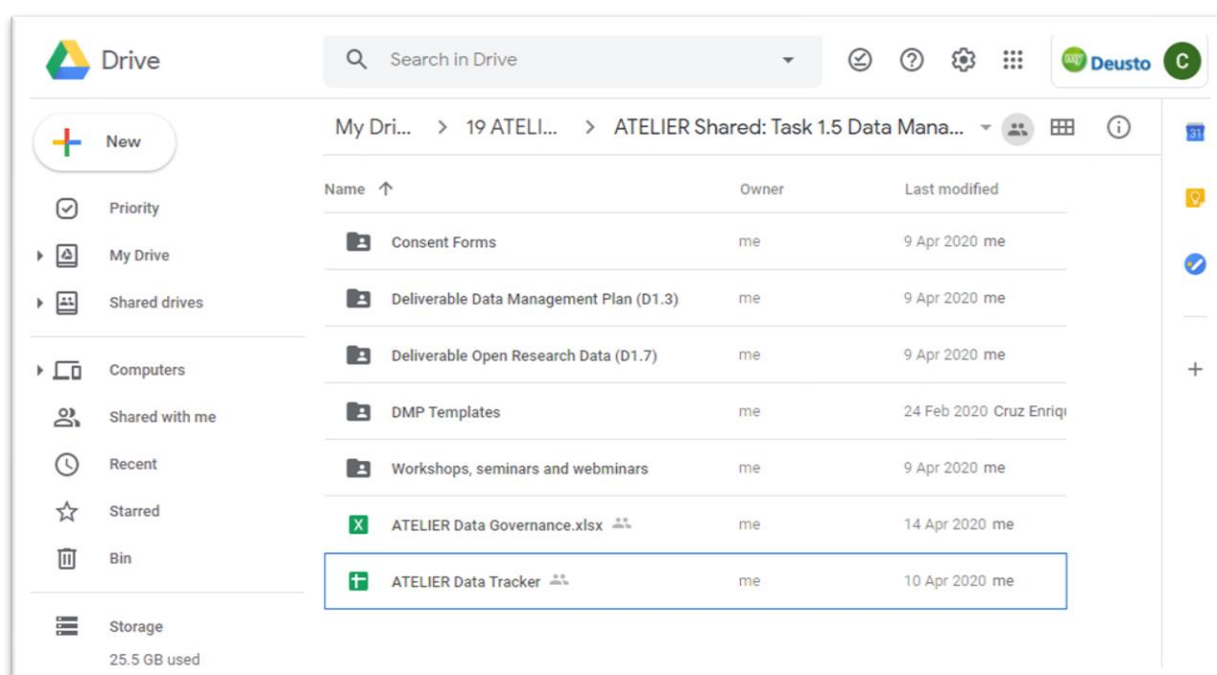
Drive

Search in Drive

Deusto C

New

Priority

My Drive

Shared drives

Computers

Shared with me

Recent

Starred

Bin

Storage

25.5 GB used

My Dri... > 19 ATELI... > ATELIER Shared: Task 1.5 Data Mana...

| Name ↑ | Owner | Last modified |
|---|---|---|
| Consent Forms | me | 9 Apr 2020 me |
| Deliverable Data Management Plan (D1.3) | me | 9 Apr 2020 me |
| Deliverable Open Research Data (D1.7) | me | 9 Apr 2020 me |
| DMP Templates | me | 24 Feb 2020 Cruz Enriq |
| Workshops, seminars and webminars | me | 9 Apr 2020 me |
| ATELIER Data Governance.xlsx | me | 14 Apr 2020 me |
| ATELIER Data Tracker | me | 10 Apr 2020 me |

31

+